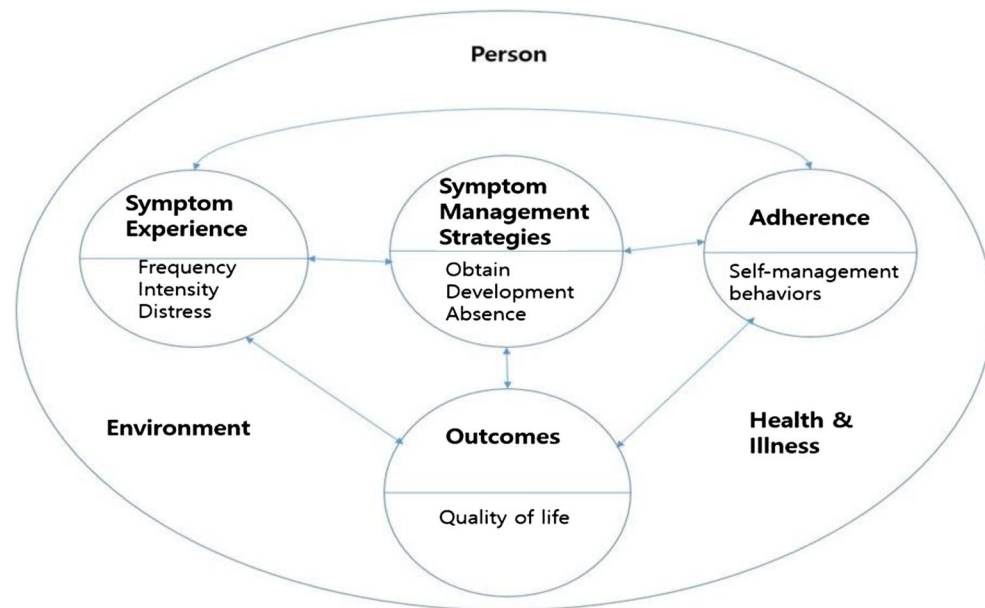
Person

Symptom Experience

Frequency
Intensity
Distress

Symptom Management Strategies

Obtain
Development
Absence

Adherence

Self-management behaviors

Environment

Outcomes

Quality of life

Health & Illness